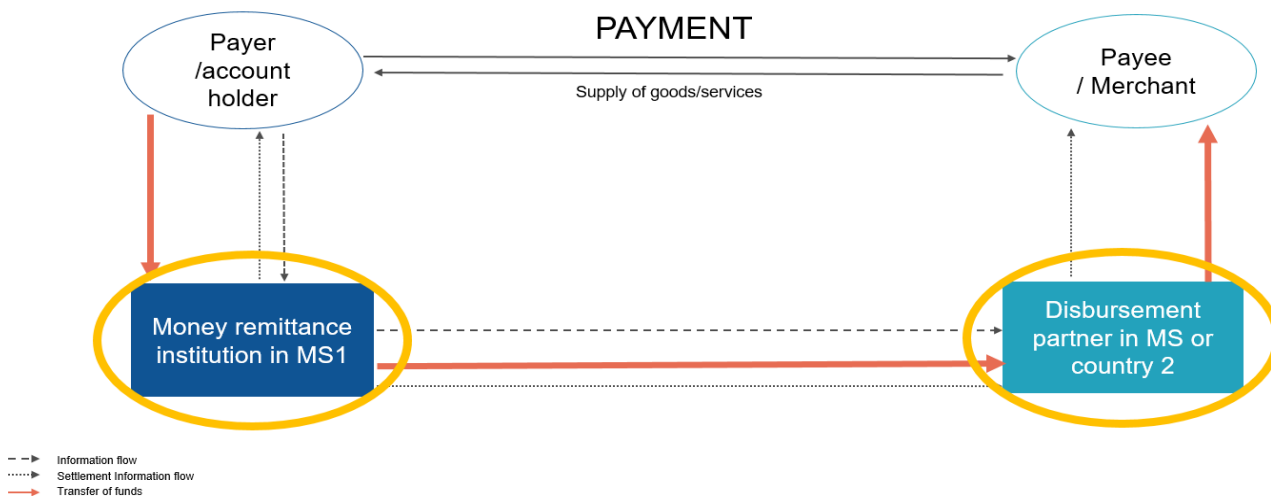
PAYMENT

Payer /account holder

Supply of goods/services

Payee / Merchant

Money remittance institution in MS1

Disbursement partner in MS or country 2

Information flow
Settlement Information flow
Transfer of funds